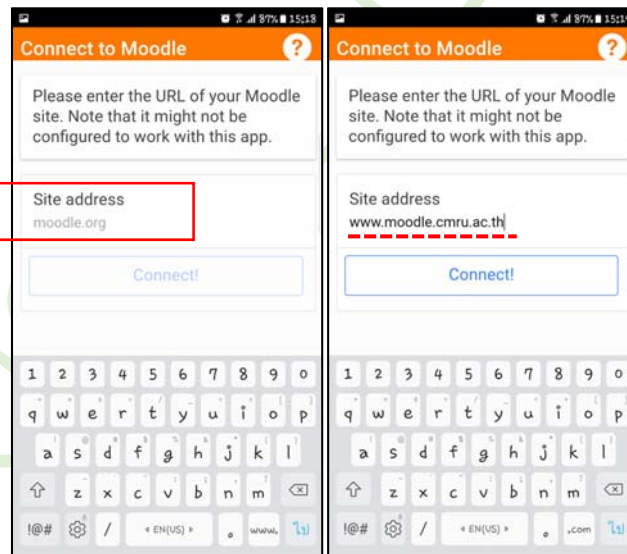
87% 15:18

Connect to Moodle

?

Please enter the URL of your Moodle site. Note that it might not be configured to work with this app.

Site address

moodle.org

Connect!

1 2 3 4 5 6 7 8 9 0

q w e r t y u i o p

a s d f g h j k l

z x c v b n m

!@# / EN(US) . www. ไป

87% 15:1

Connect to Moodle

?

Please enter the URL of your Moodle site. Note that it might not be configured to work with this app.

Site address

www.moodle.cmru.ac.th

Connect!

1 2 3 4 5 6 7 8 9 0

q w e r t y u i o p

a s d f g h j k l

z x c v b n m

!@# / EN(US) . .com ไป